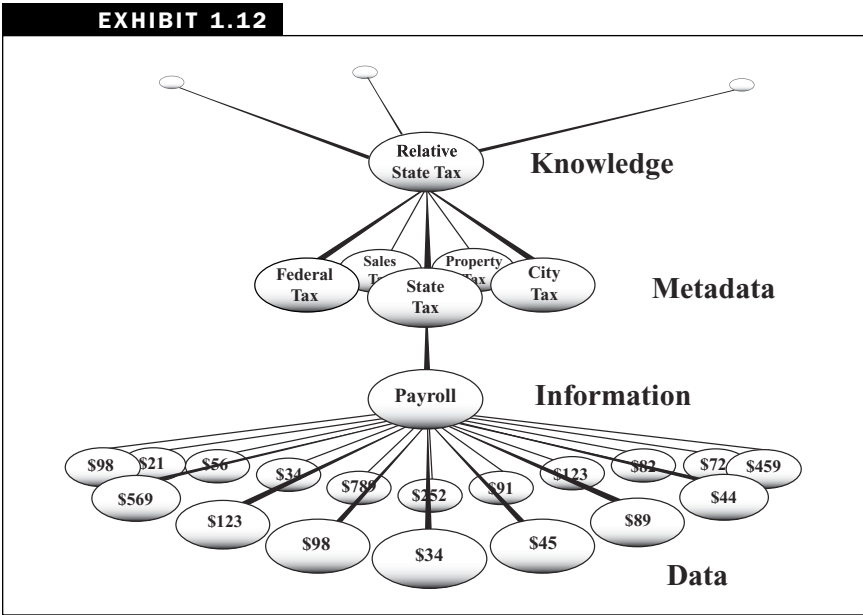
EXHIBIT 1.12

Relative State Tax

Knowledge

Federal Tax

Sales Ta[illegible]

State Tax

Property Tax

City Tax

Metadata

Payroll

Information

$98 $21 $56 $34 $789 $252 $91 $123 $82 $72 $459

$569 $123 $98 $34 $45 $89 $44

Data